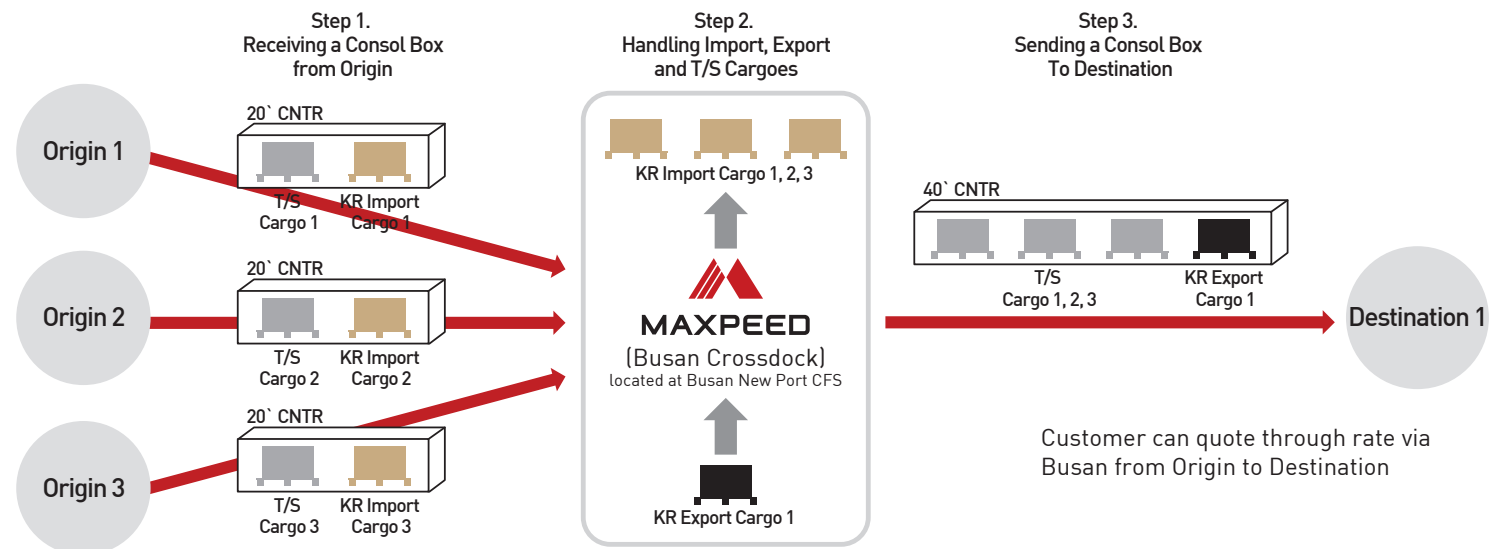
Step 1.
Receiving a Consol Box from Origin

Step 2.
Handling Import, Export and T/S Cargoes

Step 3.
Sending a Consol Box To Destination

Origin 1

20` CNTR

T/S Cargo 1

KR Import Cargo 1

Origin 2

20` CNTR

T/S Cargo 2

KR Import Cargo 2

Origin 3

20` CNTR

T/S Cargo 3

KR Import Cargo 3

KR Import Cargo 1, 2, 3

MAXPEED

(Busan Crossdock)
located at Busan New Port CFS

KR Export Cargo 1

40` CNTR

T/S Cargo 1, 2, 3

KR Export Cargo 1

Destination 1

Customer can quote through rate via Busan from Origin to Destination